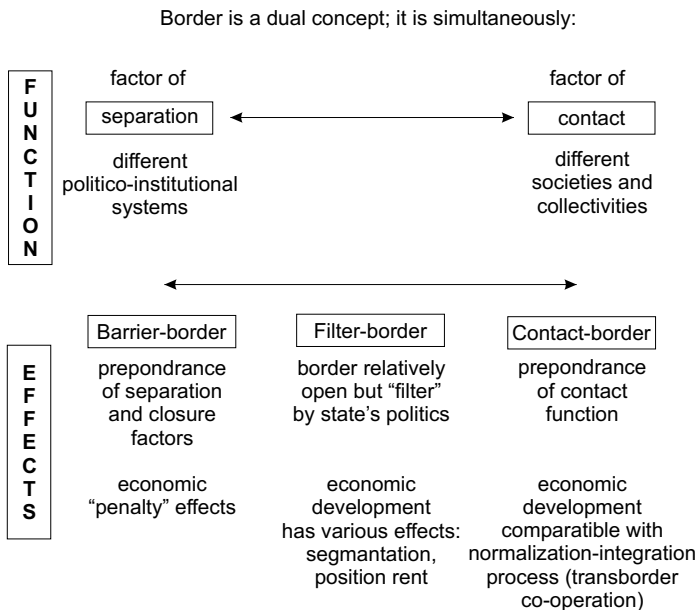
Border is a dual concept; it is simultaneously:

FUNCTION

factor of

separation

different politico-institutional systems

factor of

contact

different societies and collectivities

EFFECTS

Barrier-border

prepondrance of separation and closure factors

economic "penalty" effects

Filter-border

border relatively open but "filter" by state's politics

economic development has various effects: segmantation, position rent

Contact-border

prepondrance of contact function

economic development comparatible with normalization-integration process (transborder co-operation)